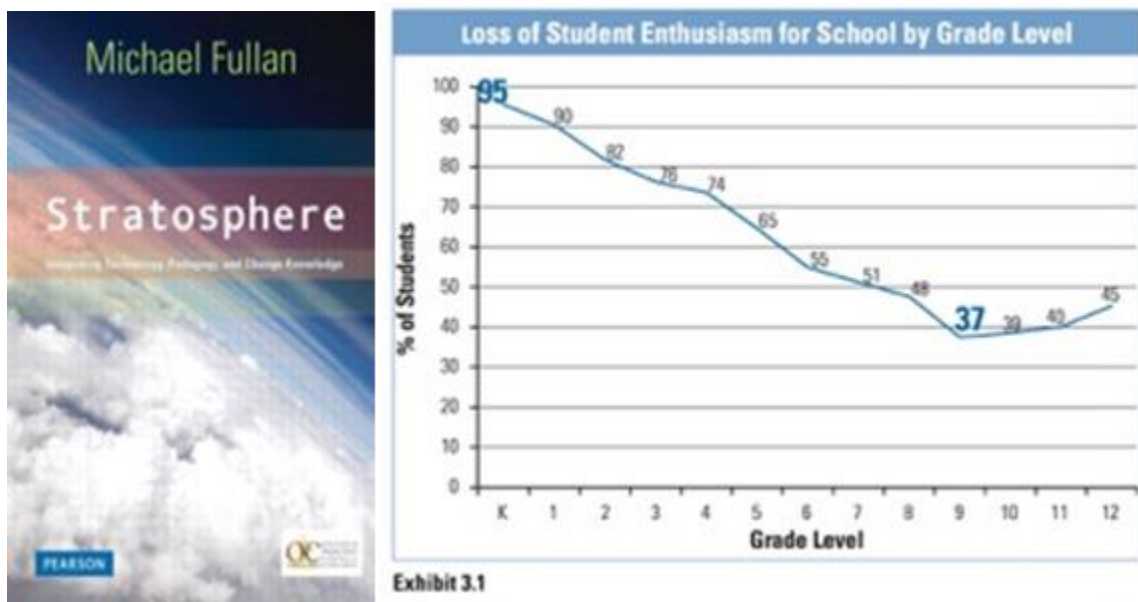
Michael Fullan

Stratosphere

Integrating Technology, Pedagogy, and Change Knowledge

PEARSON

OC

Loss of Student Enthusiasm for School by Grade Level

% of Students

100
90
80
70
60
50
40
30
20
10
0

95
90
82
76
74
65
55
51
48
37
39
40
45

K 1 2 3 4 5 6 7 8 9 10 11 12

Grade Level

Exhibit 3.1